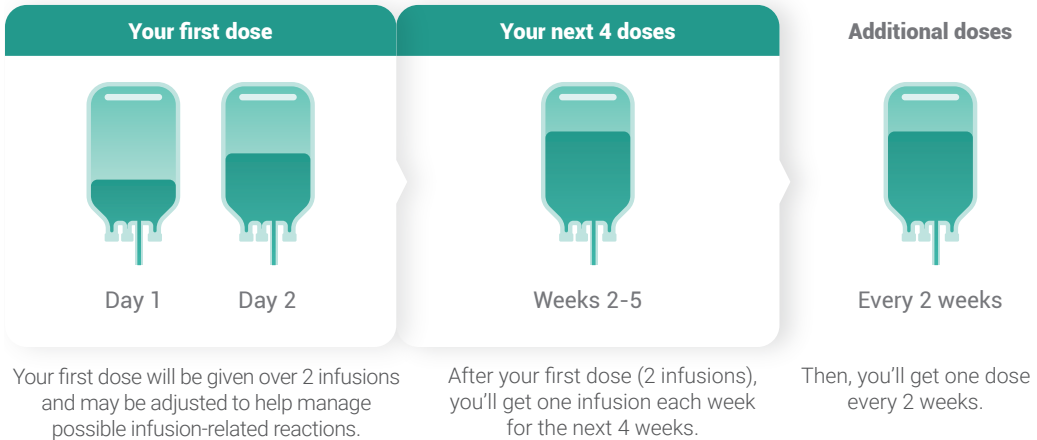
Your first dose

Day 1

Day 2

Your first dose will be given over 2 infusions and may be adjusted to help manage possible infusion-related reactions.

Your next 4 doses

Weeks 2-5

After your first dose (2 infusions), you'll get one infusion each week for the next 4 weeks.

Additional doses

Every 2 weeks

Then, you'll get one dose every 2 weeks.